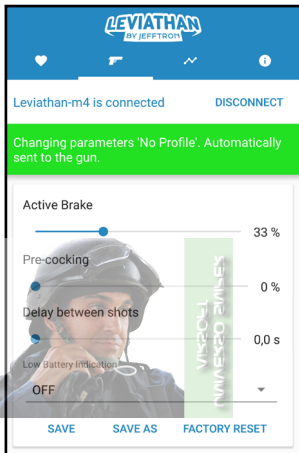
LEVIATHAN
BY JEFFTRON

Leviathan-m4 is connected
DISCONNECT

Changing parameters 'No Profile'. Automatically sent to the gun.

Active Brake
33 %

Pre-cocking
0 %

Delay between shots
0,0 s

Low Battery Indication
OFF

SAVE
SAVE AS
FACTORY RESET